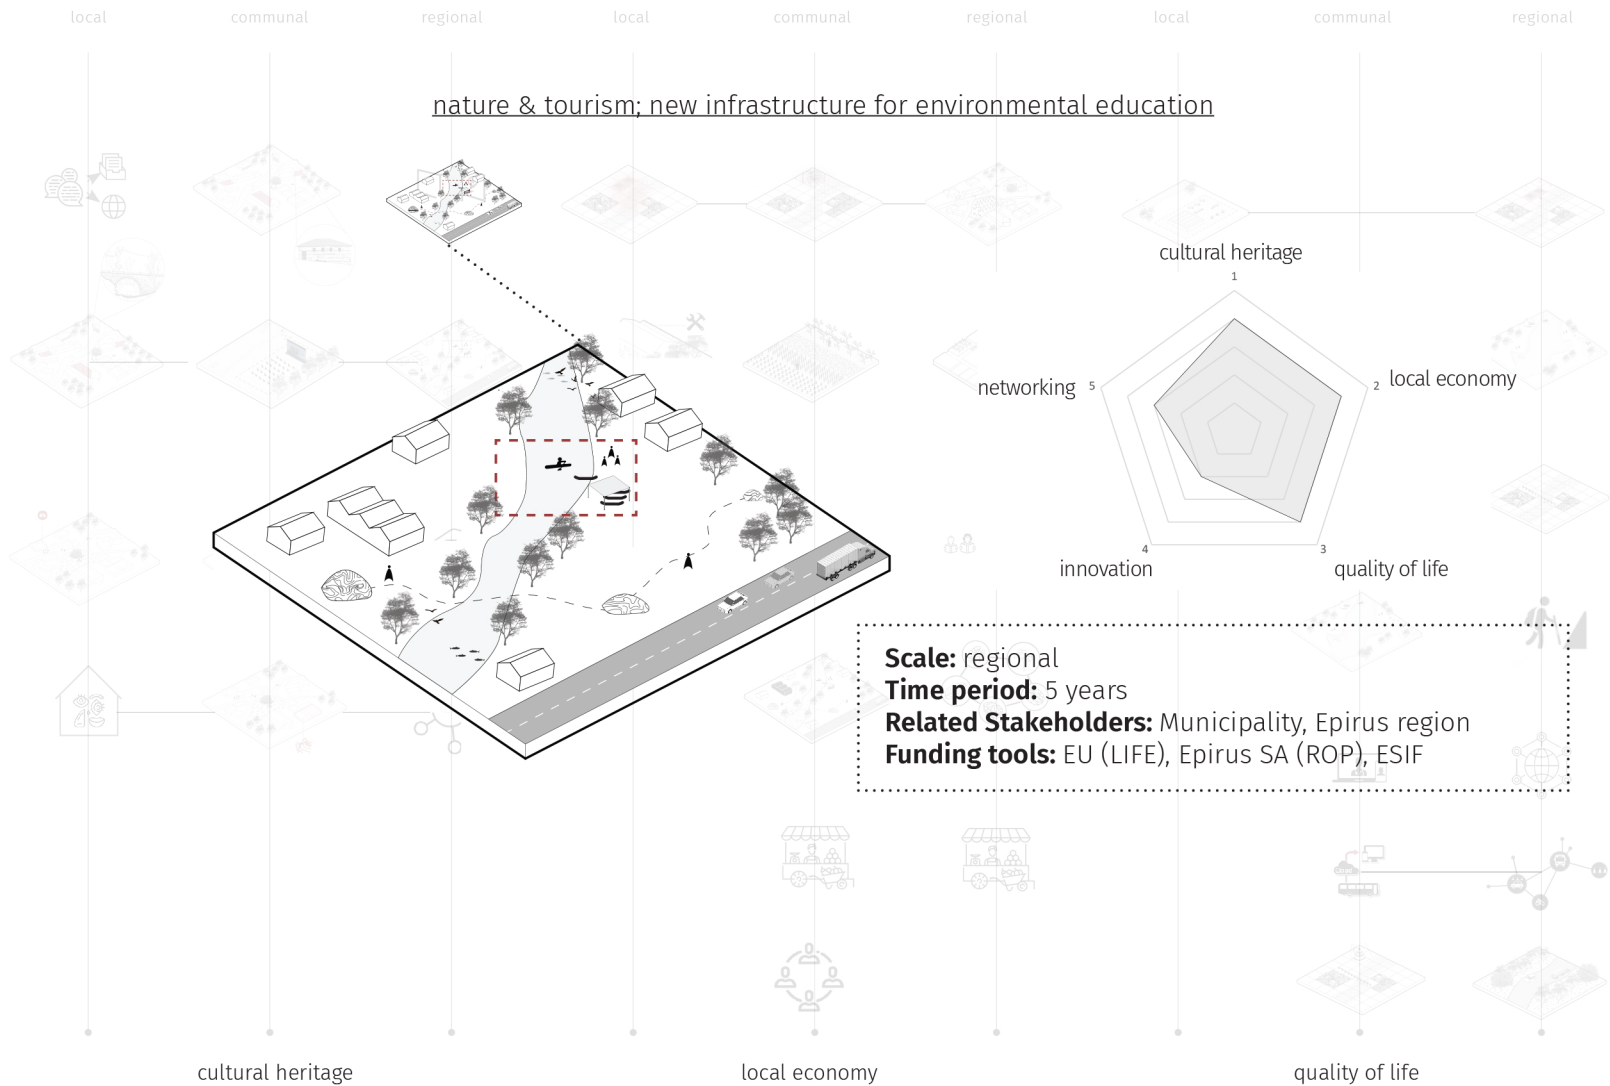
local communal regional local communal regional local communal regional

nature & tourism; new infrastructure for environmental education

cultural heritage
1
local economy
2
quality of life
3
innovation
4
networking
5

**Scale:** regional
**Time period:** 5 years
**Related Stakeholders:** Municipality, Epirus region
**Funding tools:** EU (LIFE), Epirus SA (ROP), ESIF

cultural heritage local economy quality of life